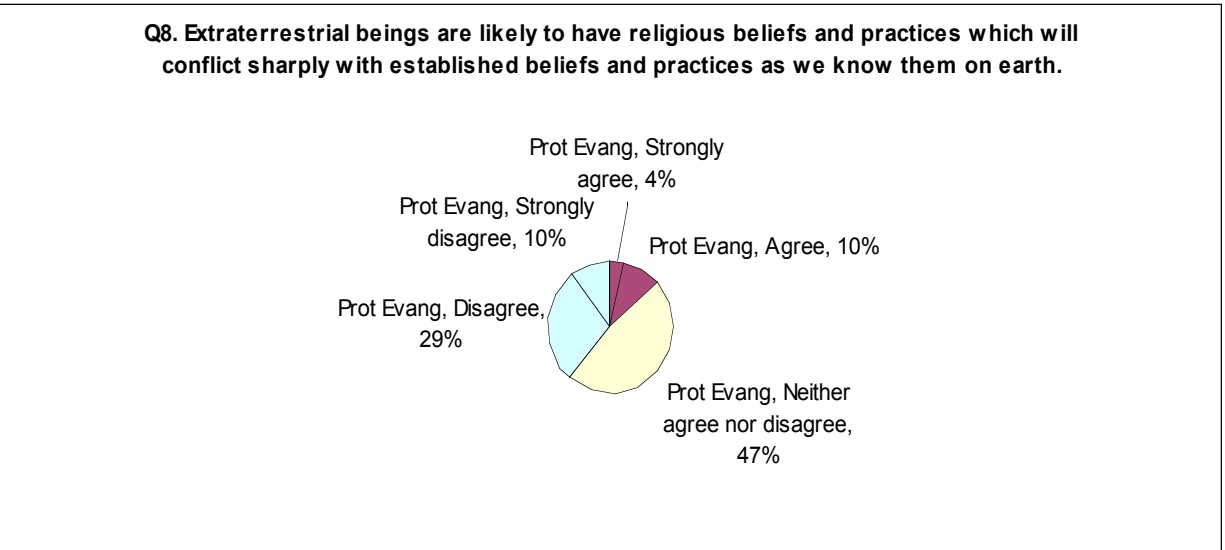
Q8. Extraterrestrial beings are likely to have religious beliefs and practices which will conflict sharply with established beliefs and practices as we know them on earth.

Prot Evang, Strongly agree, 4%

Prot Evang, Agree, 10%

Prot Evang, Neither agree nor disagree, 47%

Prot Evang, Disagree, 29%

Prot Evang, Strongly disagree, 10%